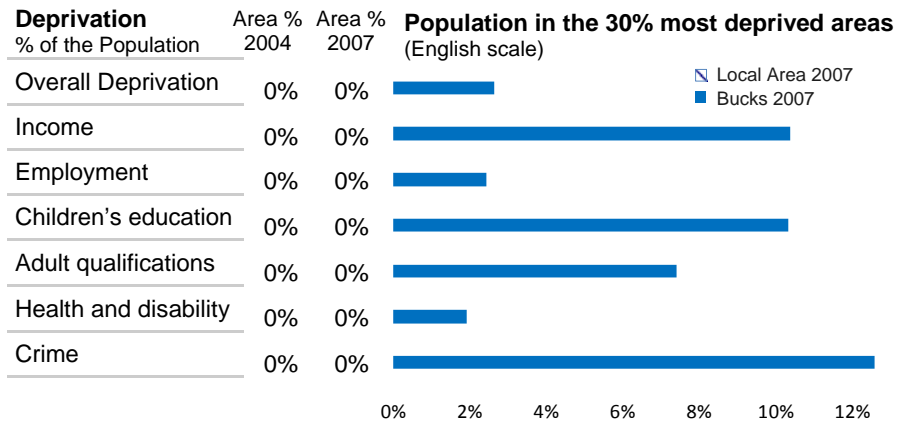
| Deprivation % of the Population | Area % 2004 | Area % 2007 |
|---|---|---|
| Overall Deprivation | 0% | 0% |
| Income | 0% | 0% |
| Employment | 0% | 0% |
| Children's education | 0% | 0% |
| Adult qualifications | 0% | 0% |
| Health and disability | 0% | 0% |
| Crime | 0% | 0% |

**Population in the 30% most deprived areas**
(English scale)

Local Area 2007
Bucks 2007

0% 2% 4% 6% 8% 10% 12%